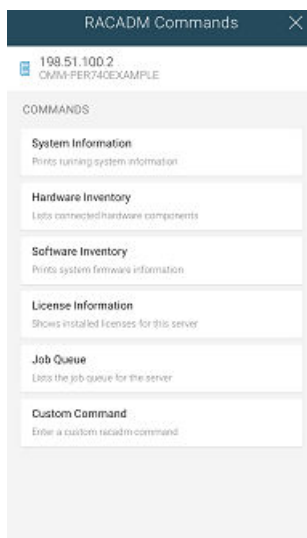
RACADM Commands

198.51.100.2
CMM-PER740EXAMPLE

COMMANDS

System Information
Prints running system information

Hardware Inventory
Lists connected hardware components

Software Inventory
Prints system firmware information

License Information
Shows installed licenses for this server

Job Queue
Lists the job queue for the server

Custom Command
Enter a custom racadm command